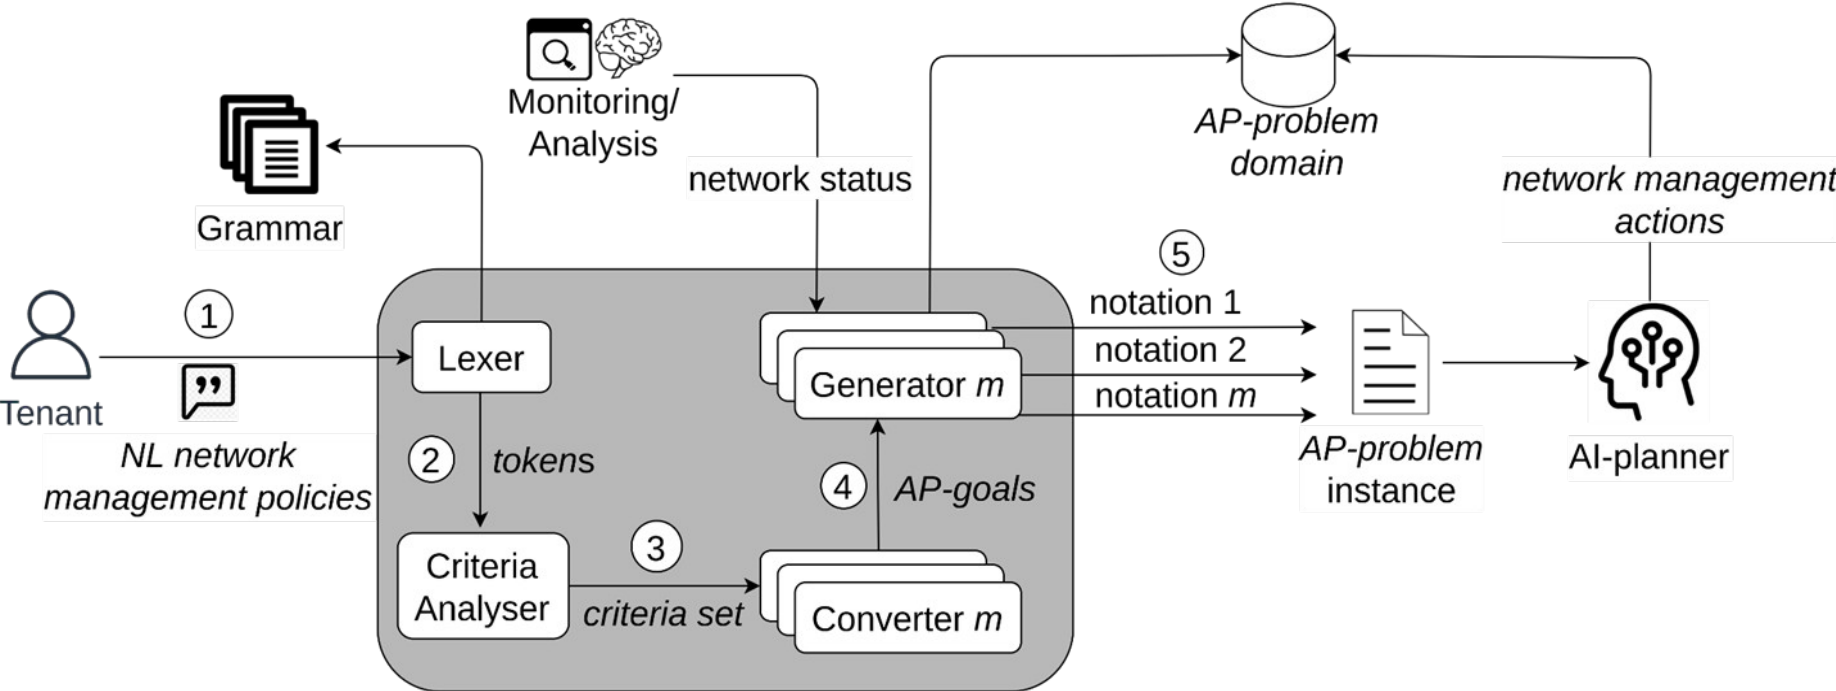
Monitoring/ Analysis

AP-problem domain

Grammar

network status

network management actions

5

notation 1

1

Lexer

notation 2

Generator $m$

notation $m$

Tenant

NL network management policies

2

tokens

4

AP-goals

AP-problem instance

AI-planner

Criteria Analyser

3

criteria set

Converter $m$